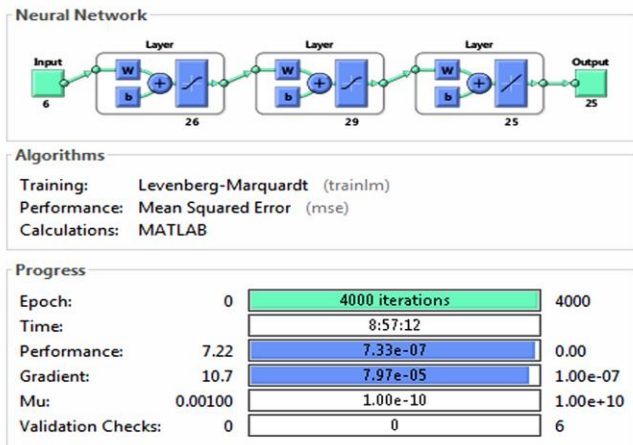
Neural Network

Input
6

Layer
W
b
+
26

Layer
W
b
+
29

Layer
W
b
+
25

Output
25

Algorithms

Training: Levenberg-Marquardt (trainlm)
Performance: Mean Squared Error (mse)
Calculations: MATLAB

Progress

| | | | |
|---|---|---|---|
| Epoch: | 0 | 4000 iterations | 4000 |
| Time: | | 8:57:12 | |
| Performance: | 7.22 | 7.33e-07 | 0.00 |
| Gradient: | 10.7 | 7.97e-05 | 1.00e-07 |
| Mu: | 0.00100 | 1.00e-10 | 1.00e+10 |
| Validation Checks: | 0 | 0 | 6 |